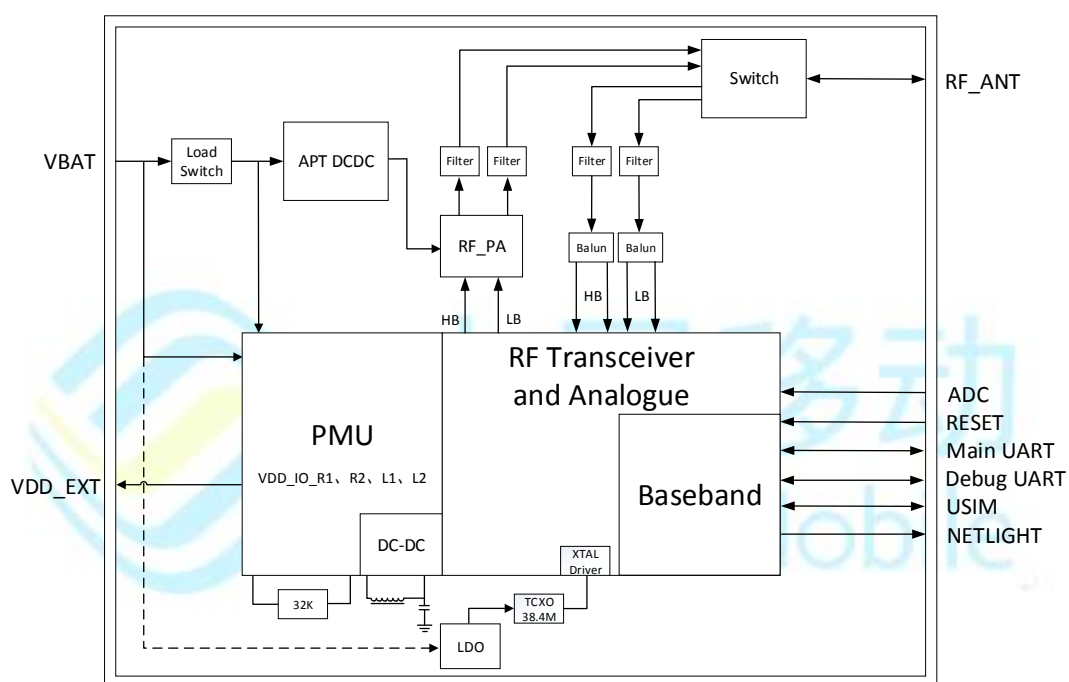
Switch

RF_ANT

VBAT

Load Switch

APT DCDC

Filter

Filter

Filter

Filter

RF_PA

Balun

Balun

HB

LB

HB

LB

RF Transceiver and Analogue

PMU

VDD_IO_R1、R2、L1、L2

VDD_EXT

DC-DC

Baseband

XTAL Driver

ADC

RESET

Main UART

Debug UART

USIM

NETLIGHT

32K

TCXO 38.4M

LDO

移动

obile